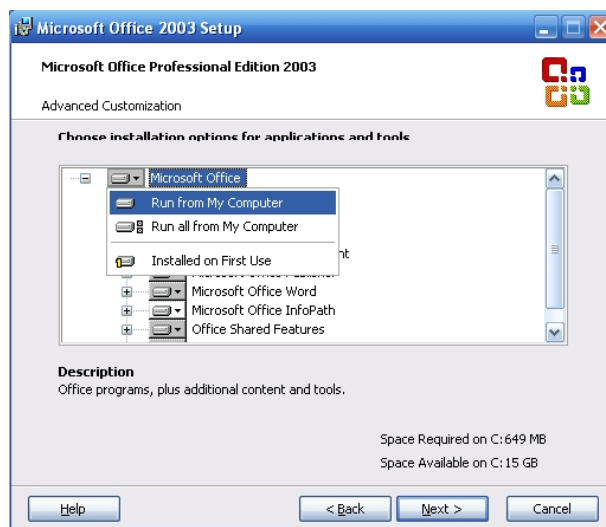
Microsoft Office 2003 Setup

Microsoft Office Professional Edition 2003

Advanced Customization

Choose installation options for applications and tools

Microsoft Office

Run from My Computer

Run all from My Computer

Installed on First Use

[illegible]nt

Microsoft Office Word

Microsoft Office InfoPath

Office Shared Features

Description

Office programs, plus additional content and tools.

Space Required on C: 649 MB

Space Available on C: 15 GB

Help

< Back

Next >

Cancel